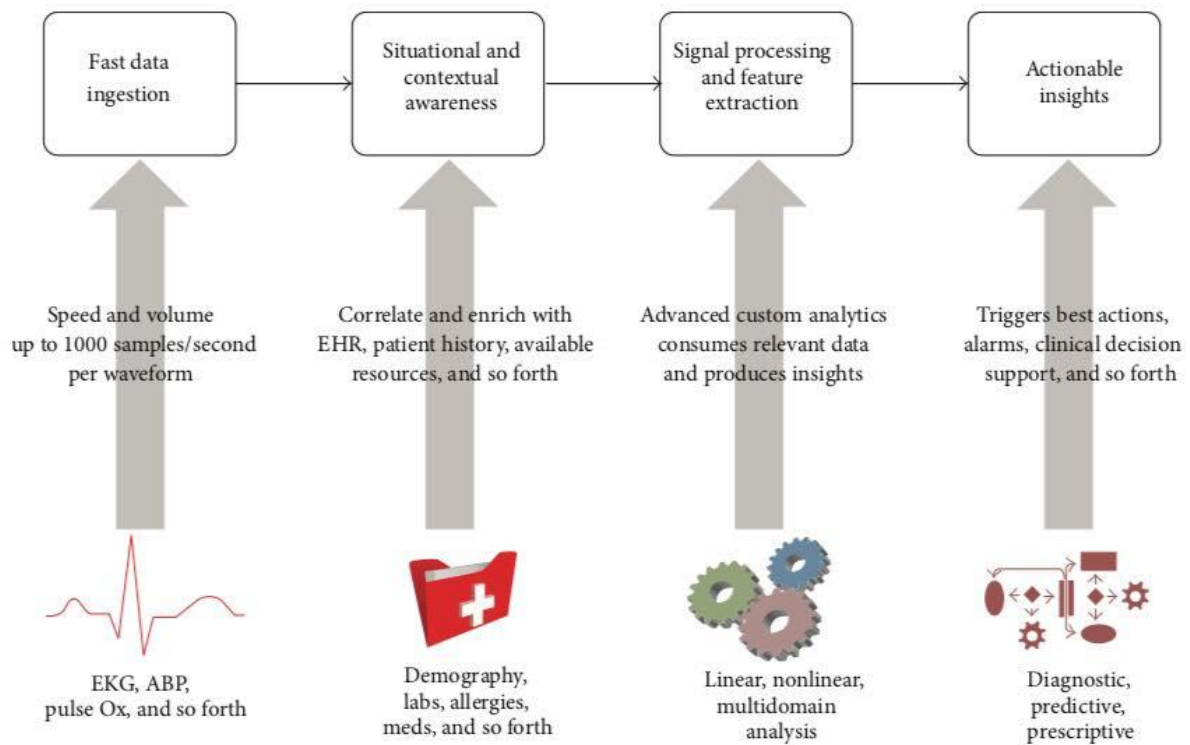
Fast data ingestion

Situational and contextual awareness

Signal processing and feature extraction

Actionable insights

Speed and volume up to 1000 samples/second per waveform

Correlate and enrich with EHR, patient history, available resources, and so forth

Advanced custom analytics consumes relevant data and produces insights

Triggers best actions, alarms, clinical decision support, and so forth

EKG, ABP, pulse Ox, and so forth

Demography, labs, allergies, meds, and so forth

Linear, nonlinear, multidomain analysis

Diagnostic, predictive, prescriptive